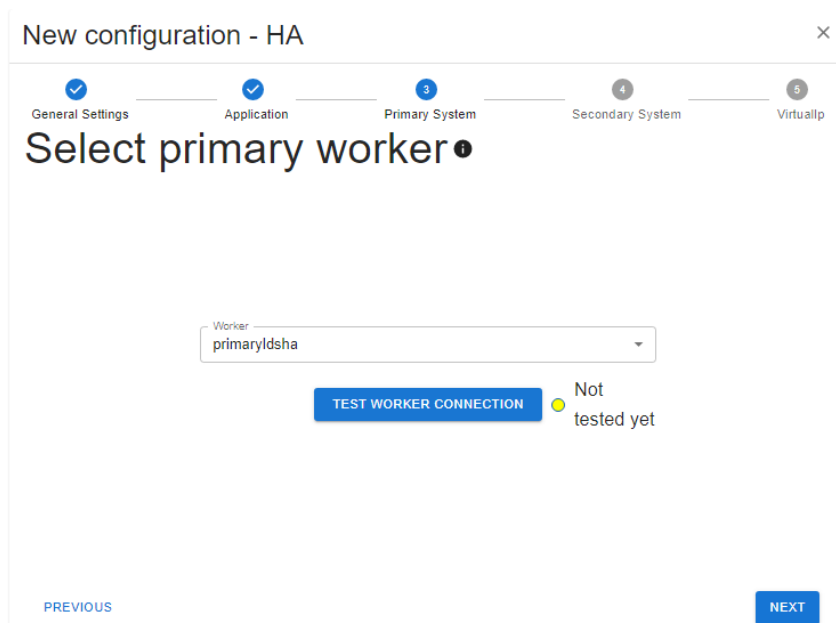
New configuration - HA

×

General Settings

Application

3
Primary System

4
Secondary System

5
VirtualIp

Select primary worker

Worker
primaryldsha

TEST WORKER CONNECTION

Not tested yet

PREVIOUS

NEXT